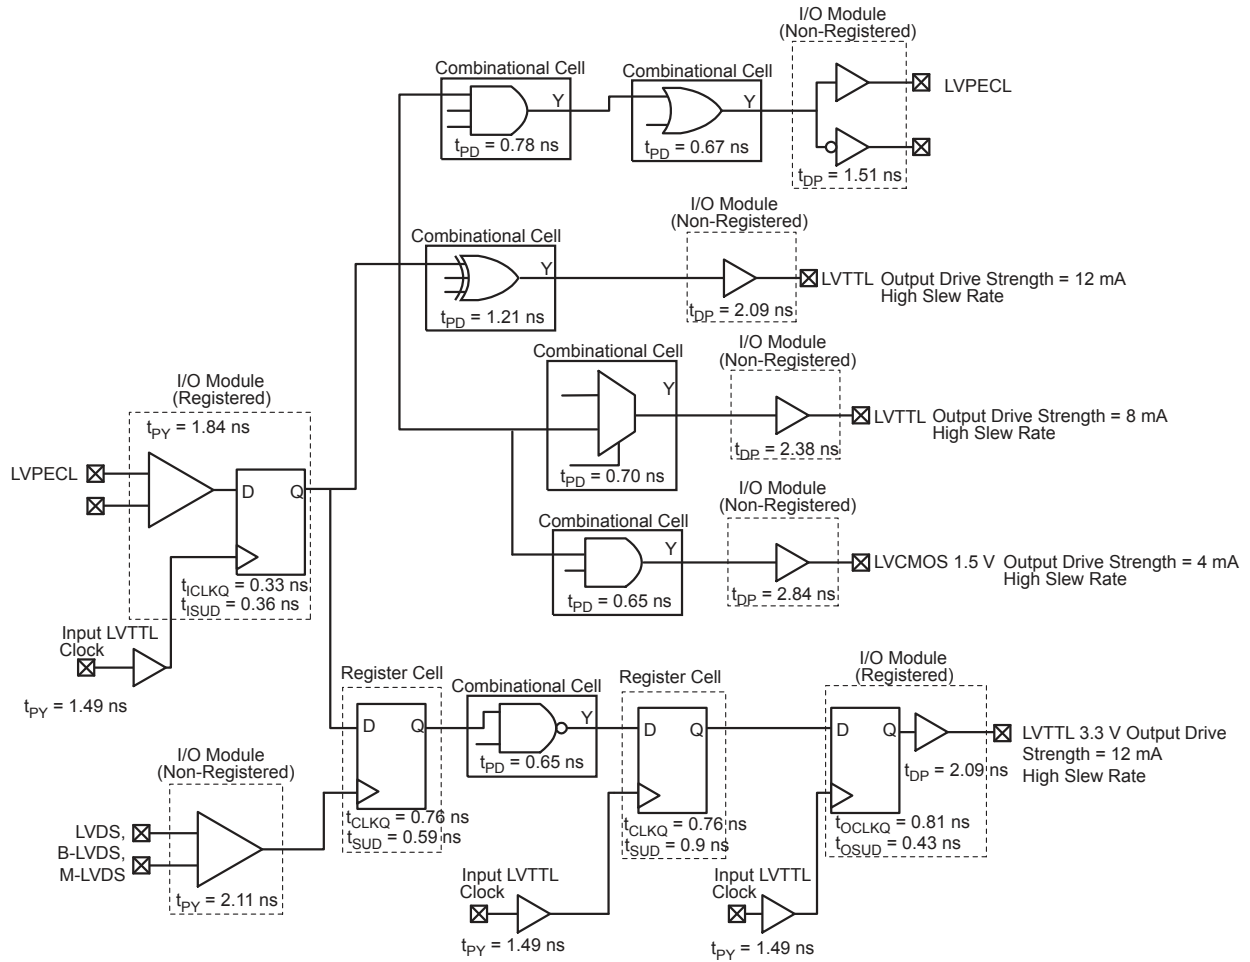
I/O Module
(Non-Registered)

Combinational Cell

Combinational Cell

Y

Y

LVPECL

$t_{PD}$ = 0.78 ns

$t_{PD}$ = 0.67 ns

$t_{DP}$ = 1.51 ns

I/O Module
(Non-Registered)

Combinational Cell

Y

LVTTL Output Drive Strength = 12 mA
High Slew Rate

$t_{PD}$ = 1.21 ns

$t_{DP}$ = 2.09 ns

I/O Module
(Non-Registered)

Combinational Cell

Y

LVTTL Output Drive Strength = 8 mA
High Slew Rate

I/O Module
(Registered)

$t_{PY}$ = 1.84 ns

$t_{DP}$ = 2.38 ns

$t_{PD}$ = 0.70 ns

I/O Module
(Non-Registered)

LVPECL

D

Q

Combinational Cell

Y

LVCMOS 1.5 V Output Drive Strength = 4 mA
High Slew Rate

$t_{ICLKQ}$ = 0.33 ns
$t_{ISUD}$ = 0.36 ns

$t_{PD}$ = 0.65 ns

$t_{DP}$ = 2.84 ns

Input LVTTL
Clock

I/O Module
(Registered)

Register Cell

Register Cell

Combinational Cell

$t_{PY}$ = 1.49 ns

D

Q

Y

D

Q

D

Q

LVTTL 3.3 V Output Drive
Strength = 12 mA
High Slew Rate

$t_{PD}$ = 0.65 ns

$t_{DP}$ = 2.09 ns

I/O Module
(Non-Registered)

LVDS,
B-LVDS,
M-LVDS

$t_{CLKQ}$ = 0.76 ns
$t_{SUD}$ = 0.59 ns

$t_{CLKQ}$ = 0.76 ns
$t_{SUD}$ = 0.9 ns

$t_{OCLKQ}$ = 0.81 ns
$t_{OSUD}$ = 0.43 ns

$t_{PY}$ = 2.11 ns

Input LVTTL
Clock

Input LVTTL
Clock

$t_{PY}$ = 1.49 ns

$t_{PY}$ = 1.49 ns